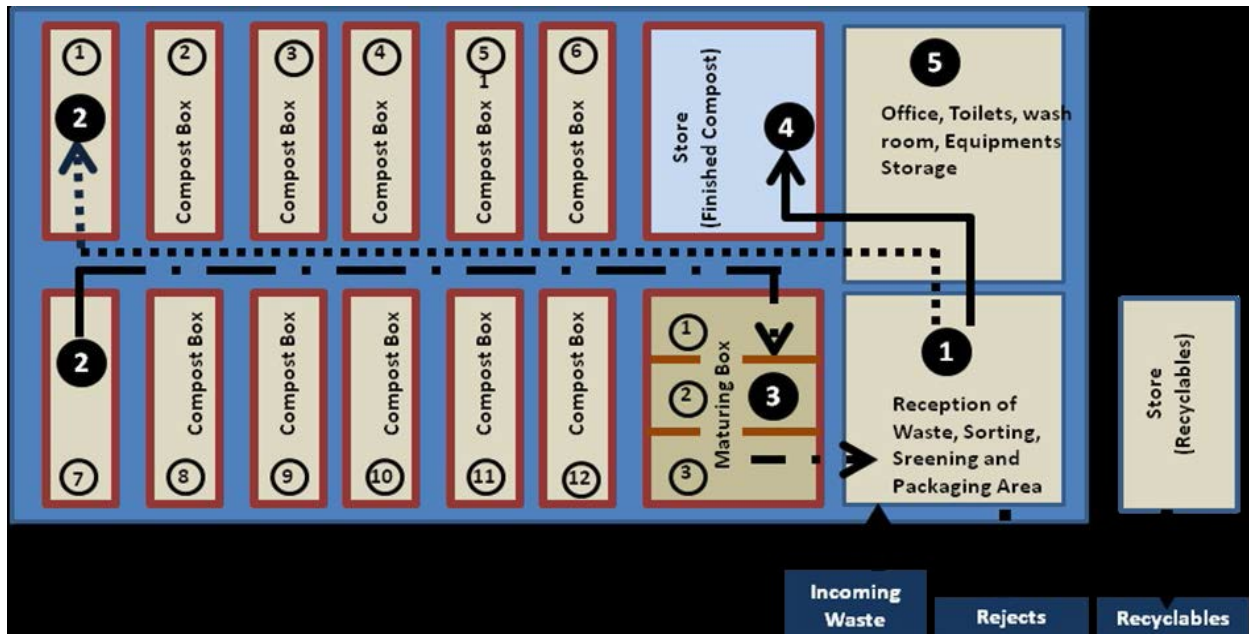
1
2
2
Compost Box
3
Compost Box
4
Compost Box
5
1
Compost Box
6
Compost Box
Store (Finished Compost)
4
5
Office, Toilets, wash room, Equipments Storage

2
7
Compost Box
8
Compost Box
9
Compost Box
10
Compost Box
11
Compost Box
12
1
2
3
Maturing Box
3
1
Reception of Waste, Sorting, Sreening and Packaging Area
Store (Recyclables)

Incoming Waste
Rejects
Recyclables